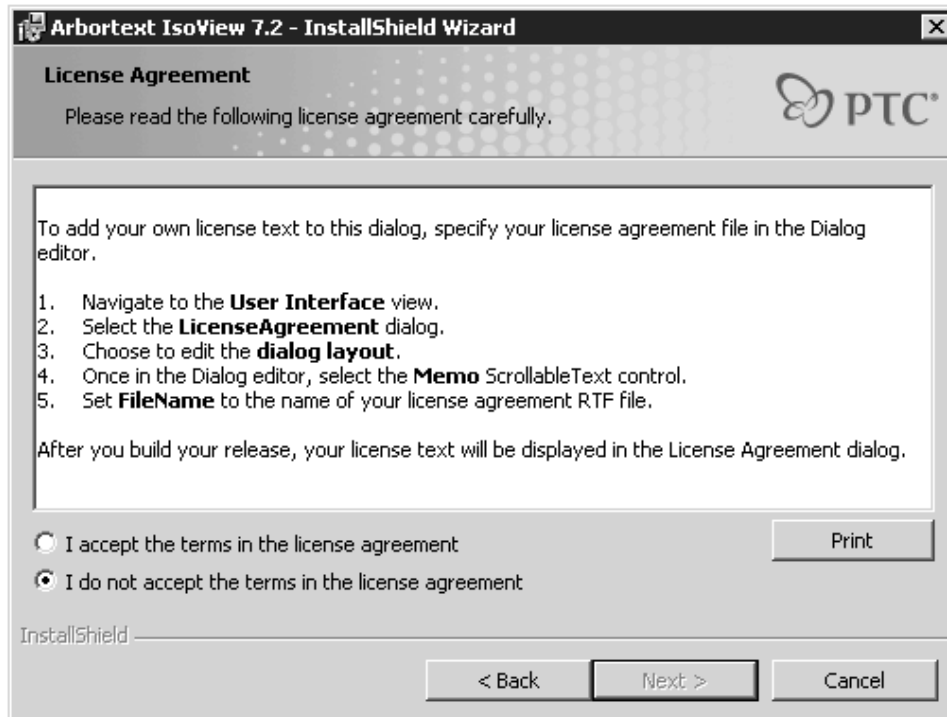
Arbortext IsoView 7.2 - InstallShield Wizard

License Agreement

Please read the following license agreement carefully.

PTC®

To add your own license text to this dialog, specify your license agreement file in the Dialog editor.

1. Navigate to the **User Interface** view.
2. Select the **LicenseAgreement** dialog.
3. Choose to edit the **dialog layout**.
4. Once in the Dialog editor, select the **Memo** ScrollableText control.
5. Set **FileName** to the name of your license agreement RTF file.

After you build your release, your license text will be displayed in the License Agreement dialog.

I accept the terms in the license agreement

Print

I do not accept the terms in the license agreement

InstallShield

< Back

Next >

Cancel